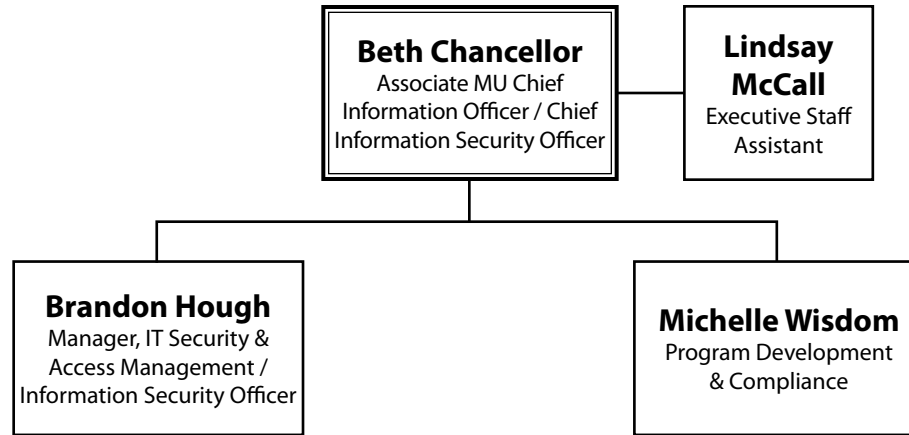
**Beth Chancellor**
Associate MU Chief Information Officer / Chief Information Security Officer

**Lindsay McCall**
Executive Staff Assistant

**Brandon Hough**
Manager, IT Security & Access Management / Information Security Officer

**Michelle Wisdom**
Program Development & Compliance